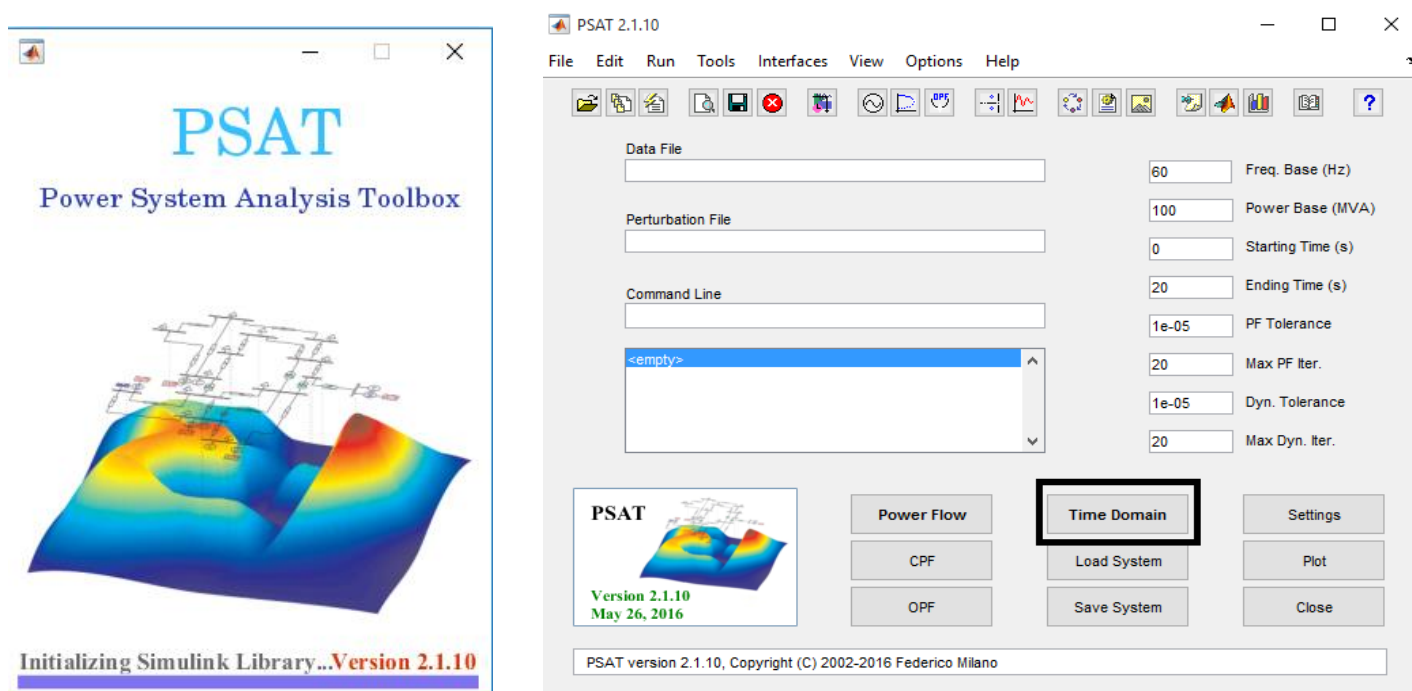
PSAT

Power System Analysis Toolbox

Initializing Simulink Library...Version 2.1.10

PSAT 2.1.10

File Edit Run Tools Interfaces View Options Help

Data File

Perturbation File

Command Line

<empty>

60 Freq. Base (Hz)

100 Power Base (MVA)

0 Starting Time (s)

20 Ending Time (s)

1e-05 PF Tolerance

20 Max PF Iter.

1e-05 Dyn. Tolerance

20 Max Dyn. Iter.

PSAT

Version 2.1.10
May 26, 2016

Power Flow

Time Domain

Settings

CPF

Load System

Plot

OPF

Save System

Close

PSAT version 2.1.10, Copyright (C) 2002-2016 Federico Milano